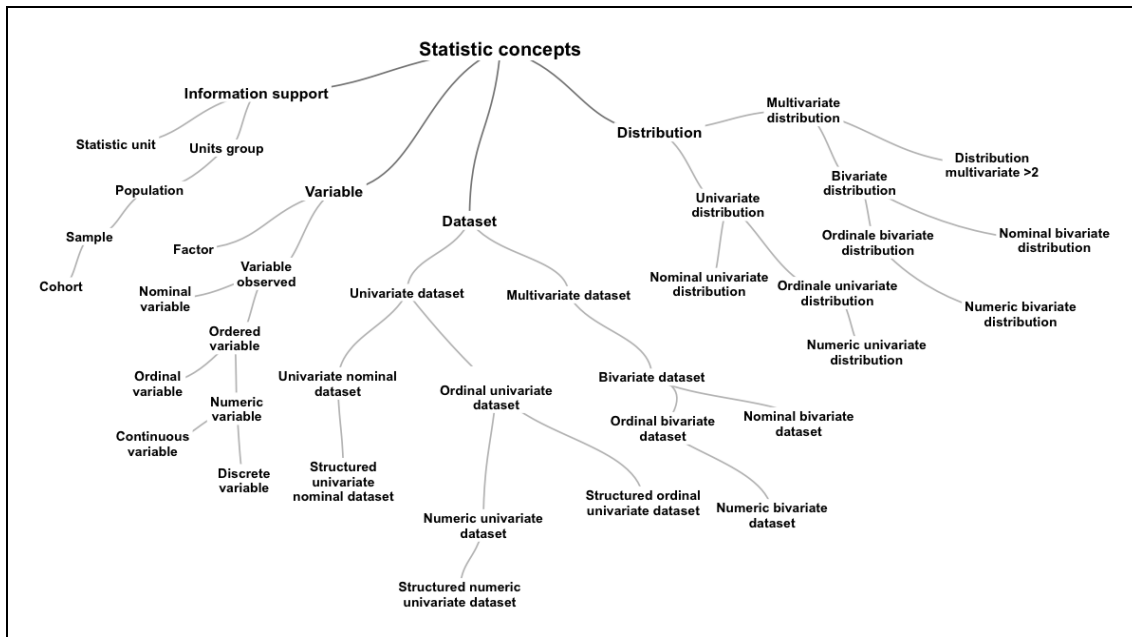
Statistic concepts

Information support

Statistic unit

Units group

Population

Sample

Cohort

Variable

Factor

Variable observed

Nominal variable

Ordered variable

Ordinal variable

Numeric variable

Continuous variable

Discrete variable

Dataset

Univariate dataset

Multivariate dataset

Univariate nominal dataset

Structured univariate nominal dataset

Ordinal univariate dataset

Numeric univariate dataset

Structured numeric univariate dataset

Structured ordinal univariate dataset

Bivariate dataset

Ordinal bivariate dataset

Nominal bivariate dataset

Numeric bivariate dataset

Distribution

Multivariate distribution

Distribution multivariate >2

Bivariate distribution

Ordinale bivariate distribution

Nominal bivariate distribution

Numeric bivariate distribution

Univariate distribution

Nominal univariate distribution

Ordinale univariate distribution

Numeric univariate distribution